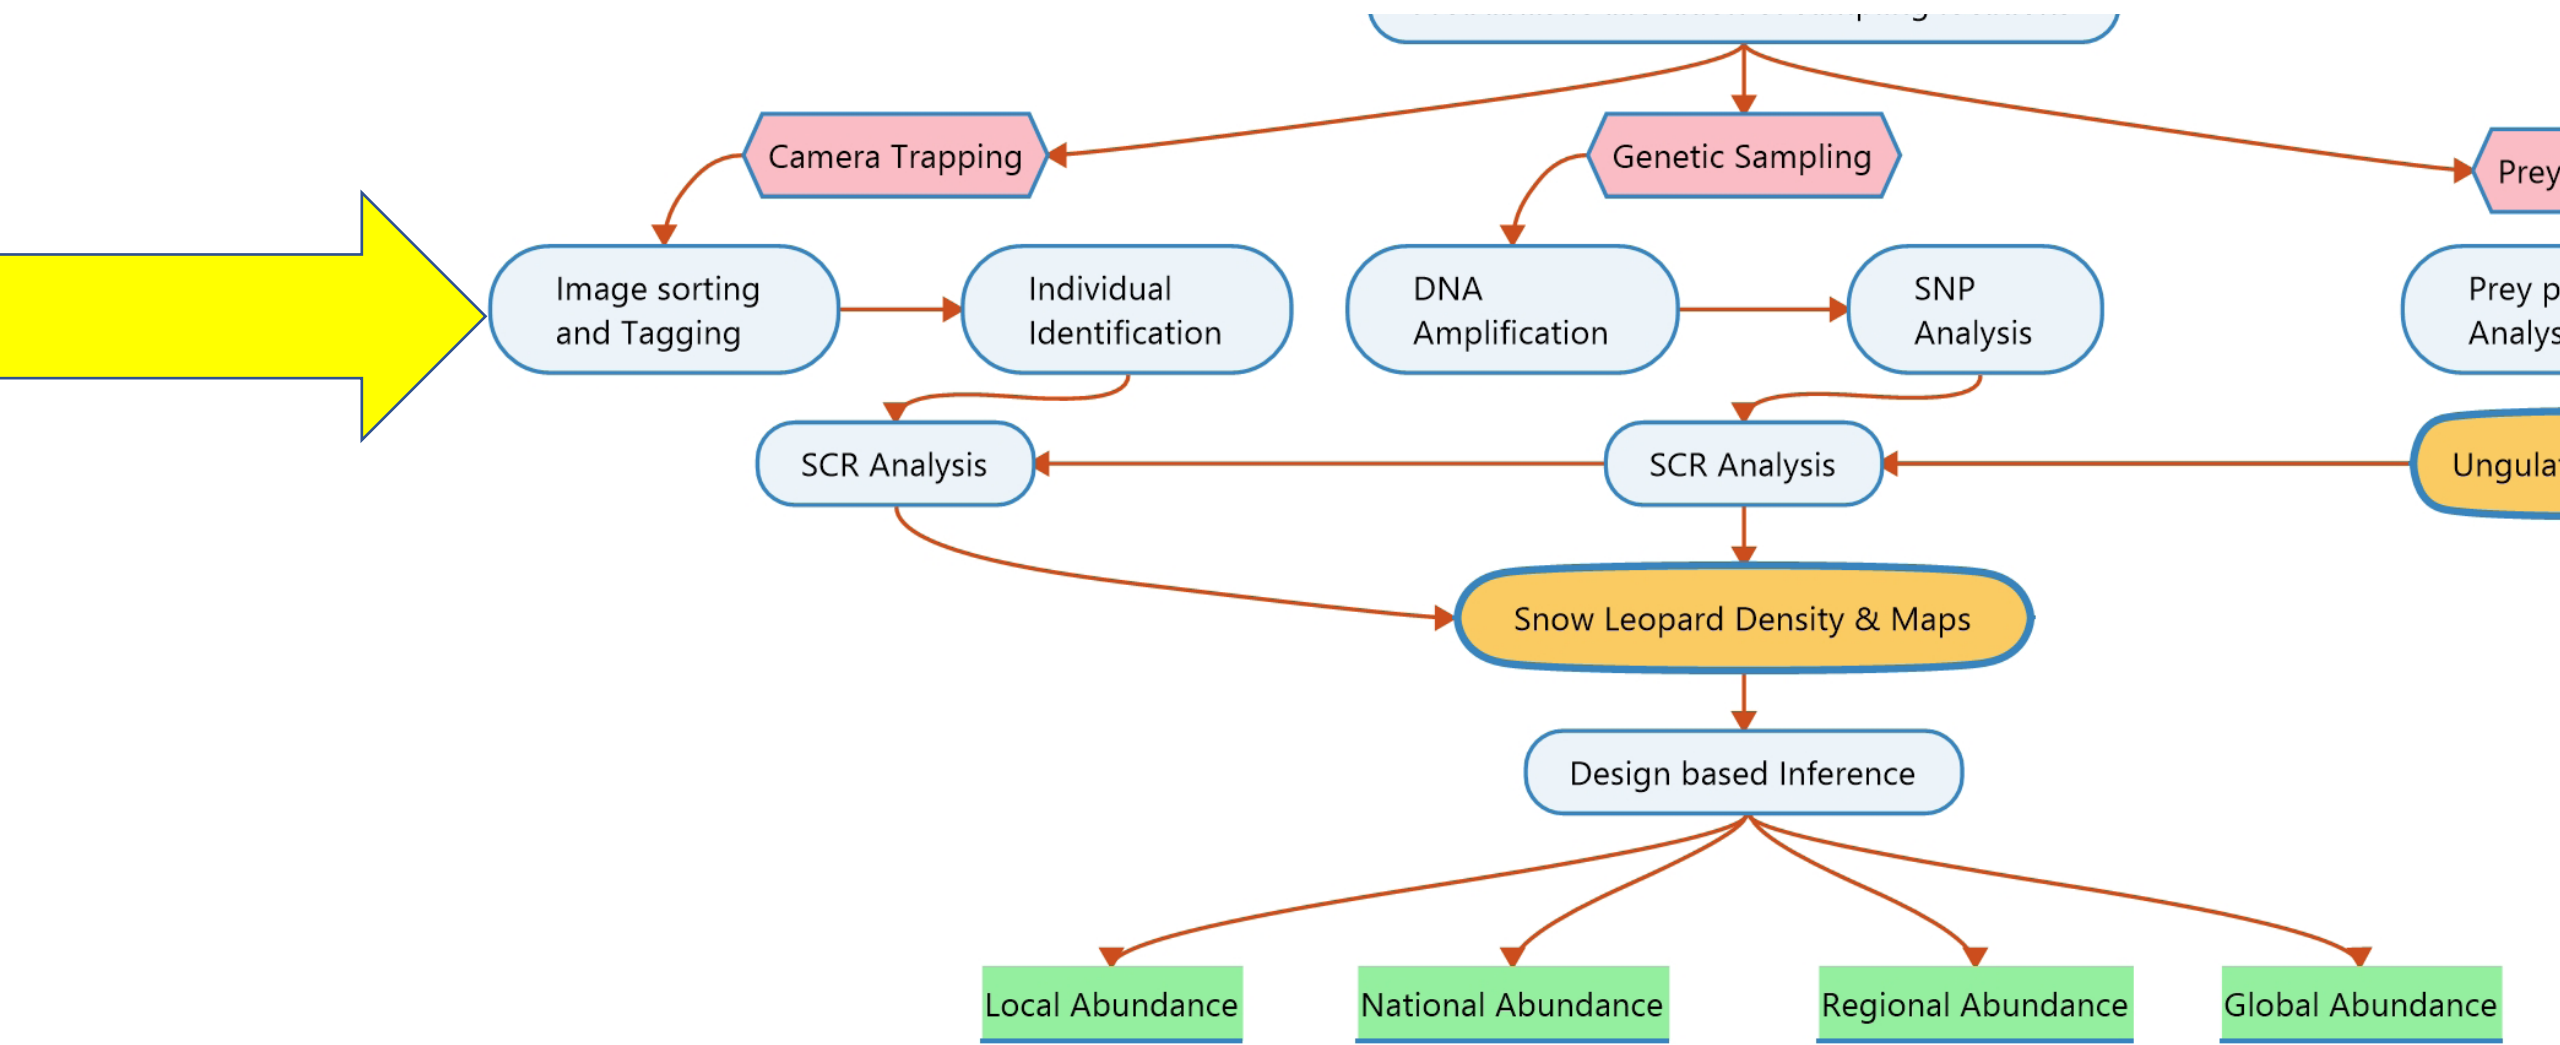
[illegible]

Camera Trapping

Genetic Sampling

Prey

Image sorting and Tagging

Individual Identification

DNA Amplification

SNP Analysis

Prey p
Analys

SCR Analysis

SCR Analysis

Ungula

Snow Leopard Density & Maps

Design based Inference

Local Abundance

National Abundance

Regional Abundance

Global Abundance